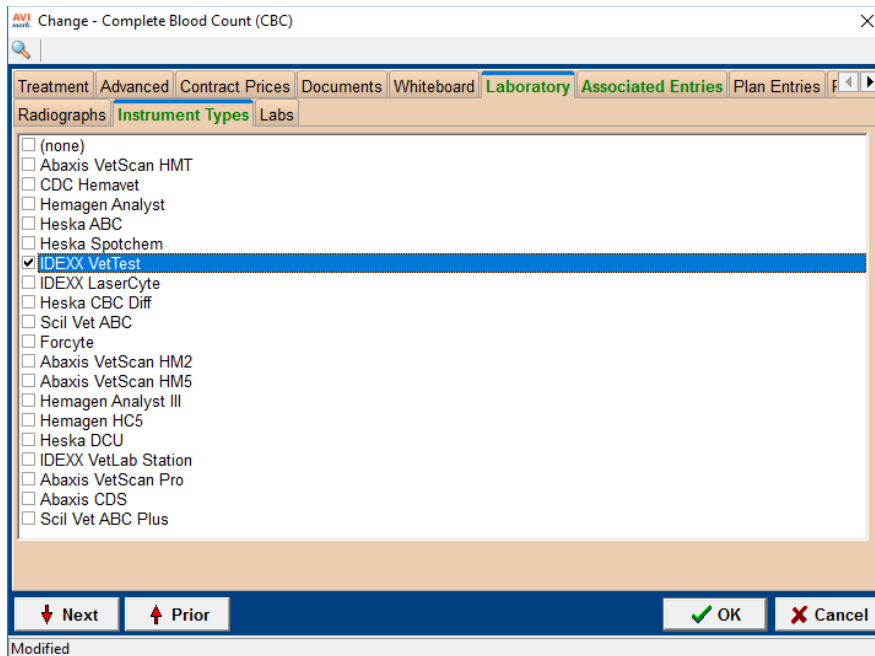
AVI Change - Complete Blood Count (CBC)

Treatment | Advanced | Contract Prices | Documents | Whiteboard | Laboratory | Associated Entries | Plan Entries | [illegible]

Radiographs | Instrument Types | Labs

☐ (none)
☐ Abaxis VetScan HMT
☐ CDC Hemavet
☐ Hemagen Analyst
☐ Heska ABC
☐ Heska Spotchem
☑ IDEXX VetTest
☐ IDEXX LaserCyte
☐ Heska CBC Diff
☐ Scil Vet ABC
☐ Forcyte
☐ Abaxis VetScan HM2
☐ Abaxis VetScan HM5
☐ Hemagen Analyst III
☐ Hemagen HC5
☐ Heska DCU
☐ IDEXX VetLab Station
☐ Abaxis VetScan Pro
☐ Abaxis CDS
☐ Scil Vet ABC Plus

Next | Prior | OK | Cancel

Modified